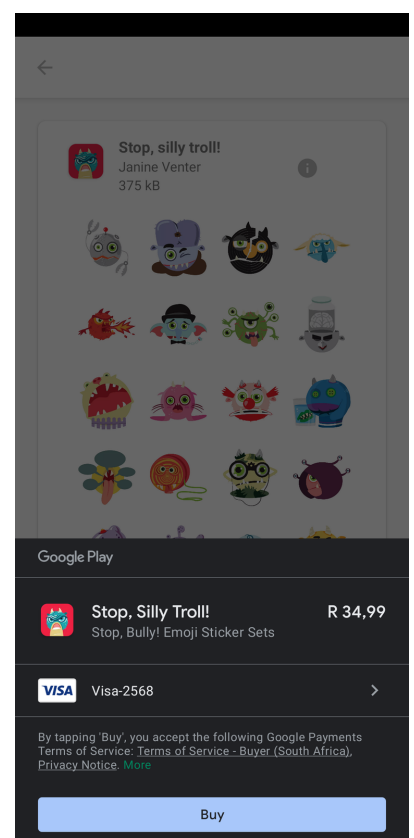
Stop, silly troll!
Janine Venter
375 kB

Google Play

Stop, Silly Troll!
Stop, Bully! Emoji Sticker Sets
R 34,99

VISA Visa-2568

By tapping 'Buy', you accept the following Google Payments Terms of Service: Terms of Service - Buyer (South Africa), Privacy Notice. More

Buy